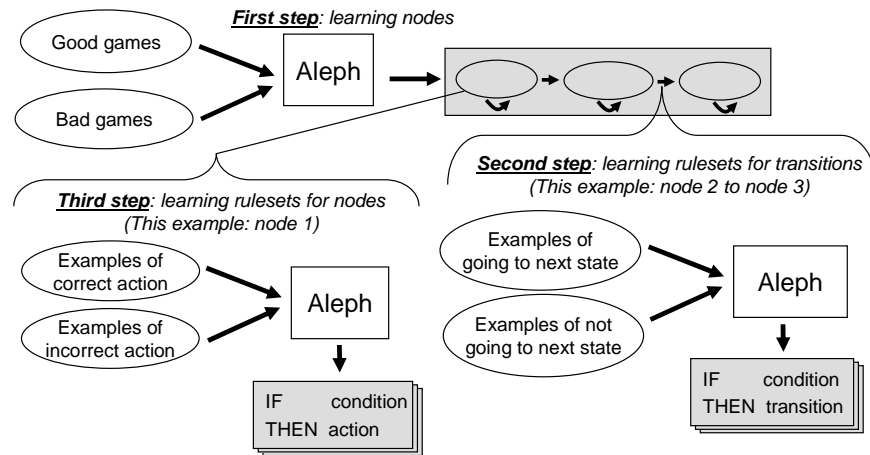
First step: learning nodes

Good games

Bad games

Aleph

Second step: learning rulesets for transitions (This example: node 2 to node 3)

Third step: learning rulesets for nodes (This example: node 1)

Examples of correct action

Examples of incorrect action

Aleph

IF condition THEN action

Examples of going to next state

Examples of not going to next state

Aleph

IF condition THEN transition